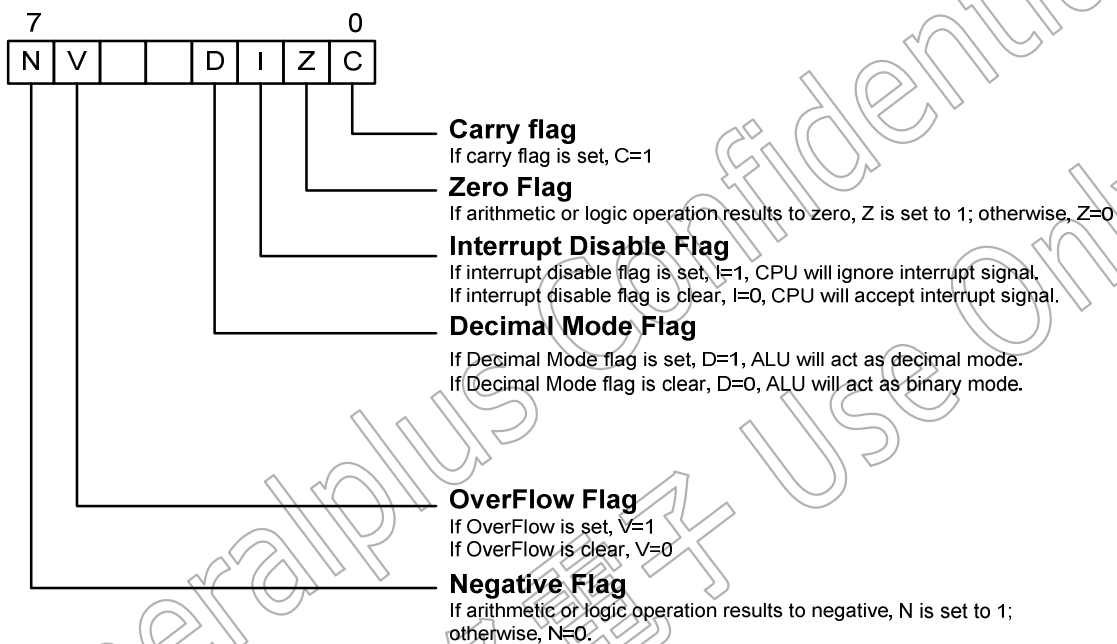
7 0

| N | V | | | D | I | Z | C |
|---|---|---|---|---|---|---|---|

**Carry flag**
If carry flag is set, C=1

**Zero Flag**
If arithmetic or logic operation results to zero, Z is set to 1; otherwise, Z=0

**Interrupt Disable Flag**
If interrupt disable flag is set, I=1, CPU will ignore interrupt signal.
If interrupt disable flag is clear, I=0, CPU will accept interrupt signal.

**Decimal Mode Flag**
If Decimal Mode flag is set, D=1, ALU will act as decimal mode.
If Decimal Mode flag is clear, D=0, ALU will act as binary mode.

**OverFlow Flag**
If OverFlow is set, V=1
If OverFlow is clear, V=0

**Negative Flag**
If arithmetic or logic operation results to negative, N is set to 1; otherwise, N=0.

Generalplus Confidential 僅供 Use Only